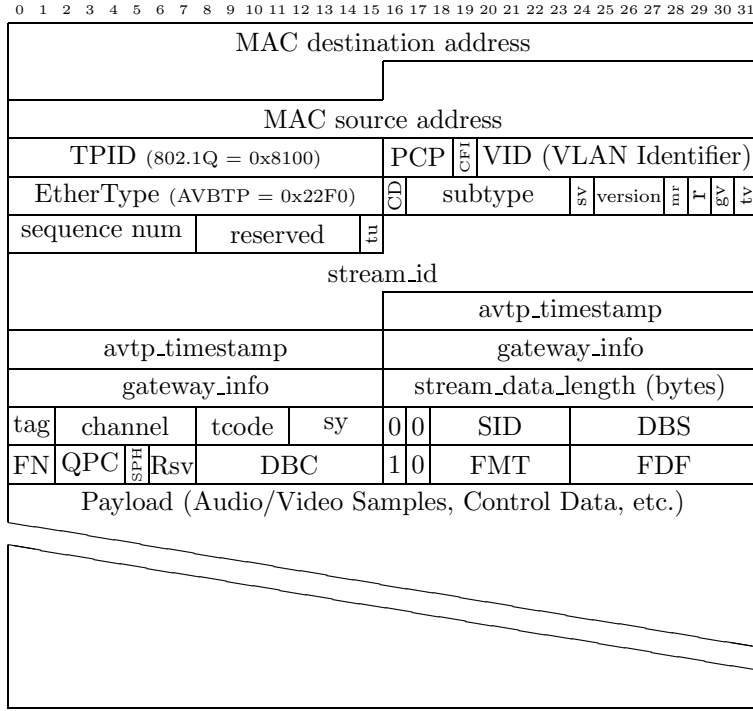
0 1 2 3 4 5 6 7 8 9 10 11 12 13 14 15 16 17 18 19 20 21 22 23 24 25 26 27 28 29 30 31

MAC destination address

MAC source address

TPID (802.1Q = 0x8100) PCP CFI VID (VLAN Identifier)

EtherType (AVBTP = 0x22F0) CD subtype sv version mr r gv tv

sequence num reserved tu

stream_id

avtp_timestamp

avtp_timestamp gateway_info

gateway_info stream_data_length (bytes)

tag channel tcode sy 0 0 SID DBS

FN QPC SPH Rsv DBC 1 0 FMT FDF

Payload (Audio/Video Samples, Control Data, etc.)